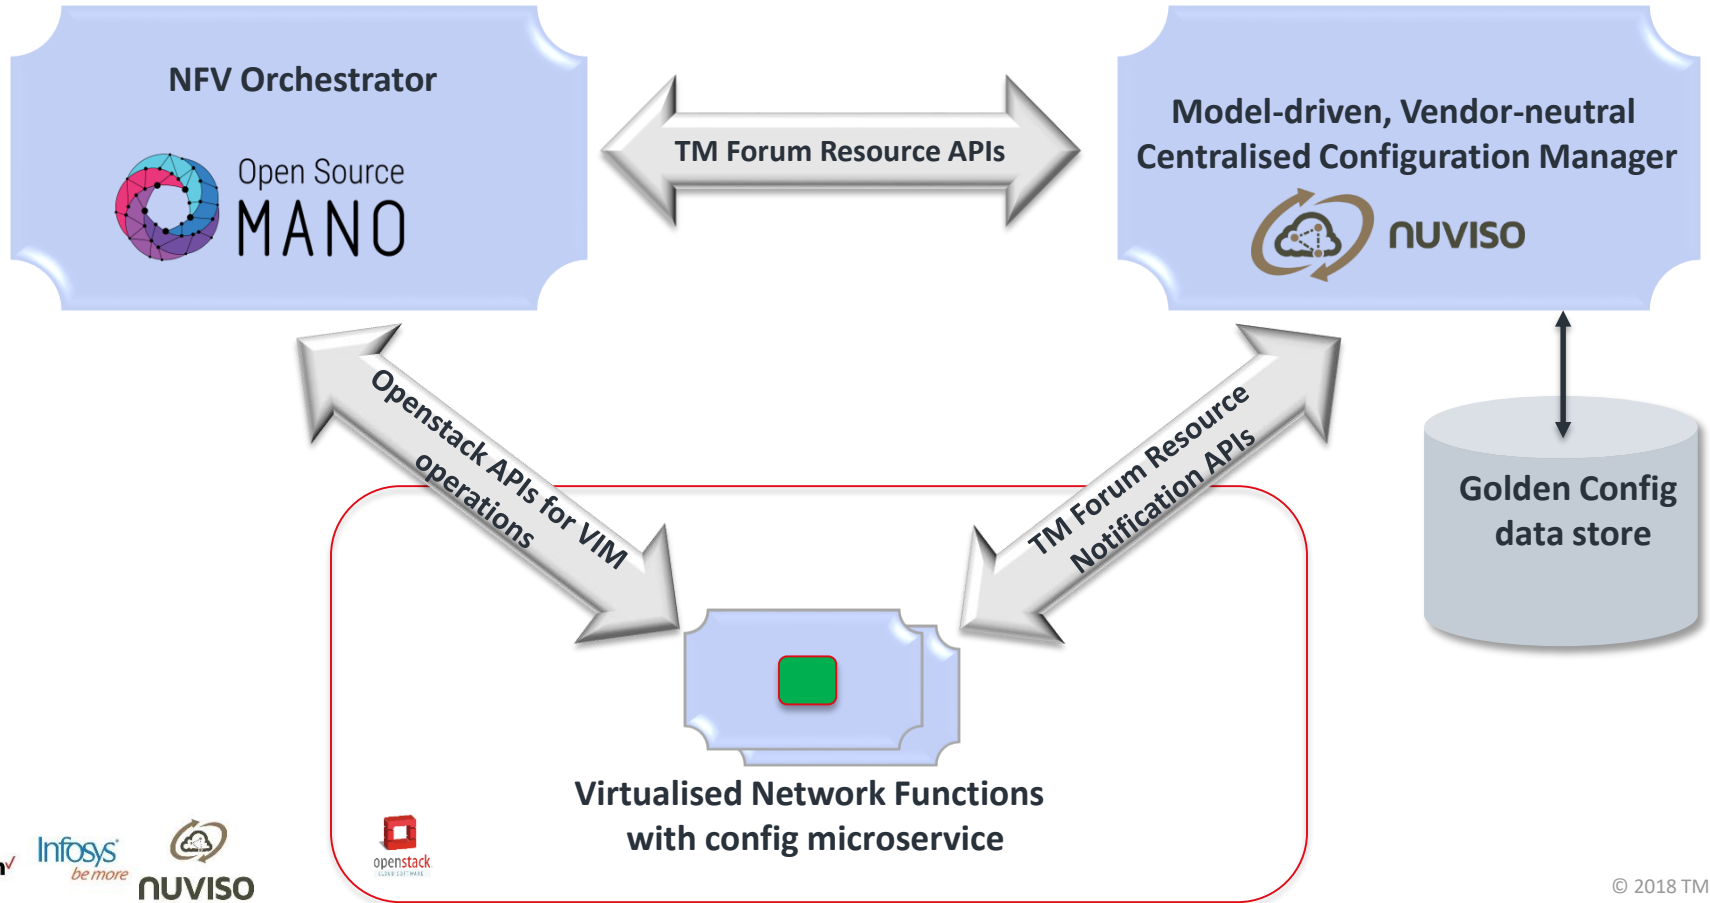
NFV Orchestrator

Open Source
MANO

TM Forum Resource APIs

Model-driven, Vendor-neutral
Centralised Configuration Manager

nuviso

Openstack APIs for VIM operations

TM Forum Resource Notification APIs

Golden Config data store

Virtualised Network Functions
with config microservice

openstack

Infosys
be more

nuviso

© 2018 TM